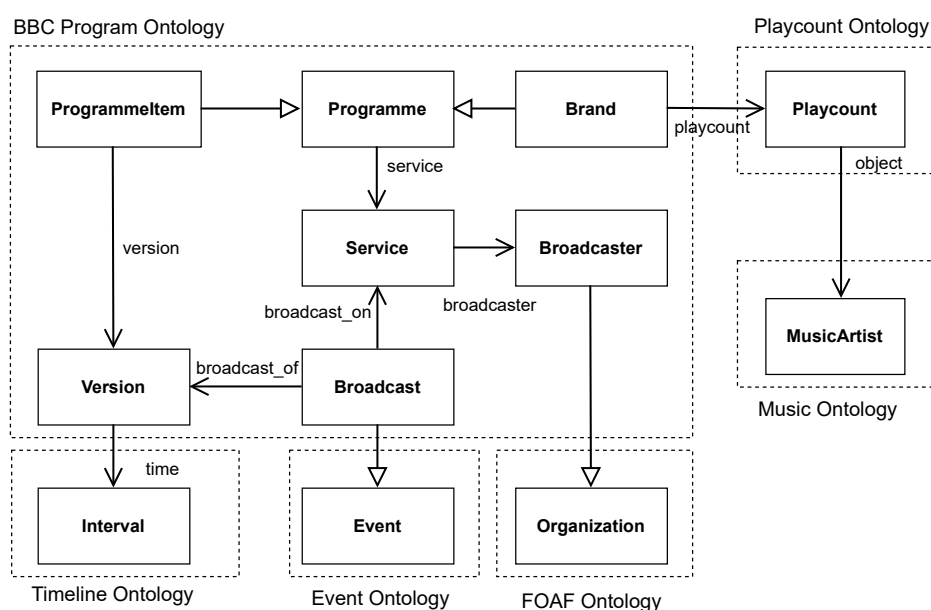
BBC Program Ontology

Playcount Ontology

ProgrammeItem

Programme

Brand

playcount

Playcount

service

object

version

Service

Broadcaster

broadcast_on

broadcaster

MusicArtist

Version

broadcast_of

Broadcast

Music Ontology

time

Interval

Event

Organization

Timeline Ontology

Event Ontology

FOAF Ontology